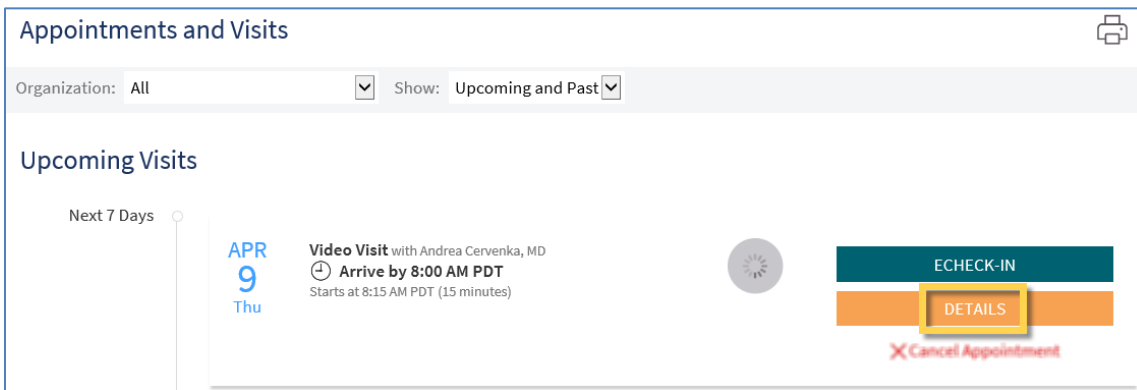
Appointments and Visits

Organization: All

Show: Upcoming and Past

Upcoming Visits

Next 7 Days

APR
9
Thu

Video Visit with Andrea Cervenka, MD
Arrive by 8:00 AM PDT
Starts at 8:15 AM PDT (15 minutes)

ECHECK-IN

DETAILS

Cancel Appointment